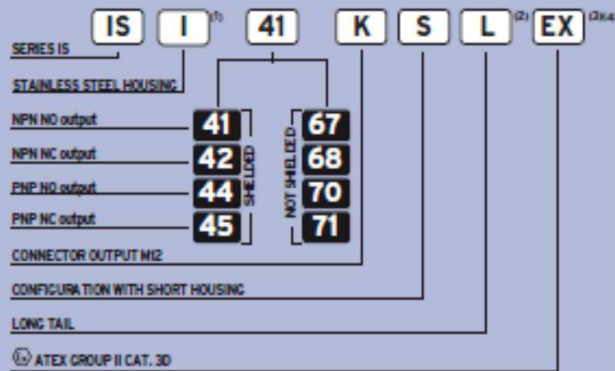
IS I (1) 41 K S L (2) EX (3)(4)

SERIES IS

STAINLESS STEEL HOUSING

NPN NO output 41

NPN NC output 42

PNP NO output 44

PNP NC output 45

SHIELDED

NOT SHIELDED

67

68

70

71

CONNECTOR OUTPUT M12

CONFIGURATION WITH SHORT HOUSING

LONG TAIL

Ex ATEX GROUP II CAT. 3D